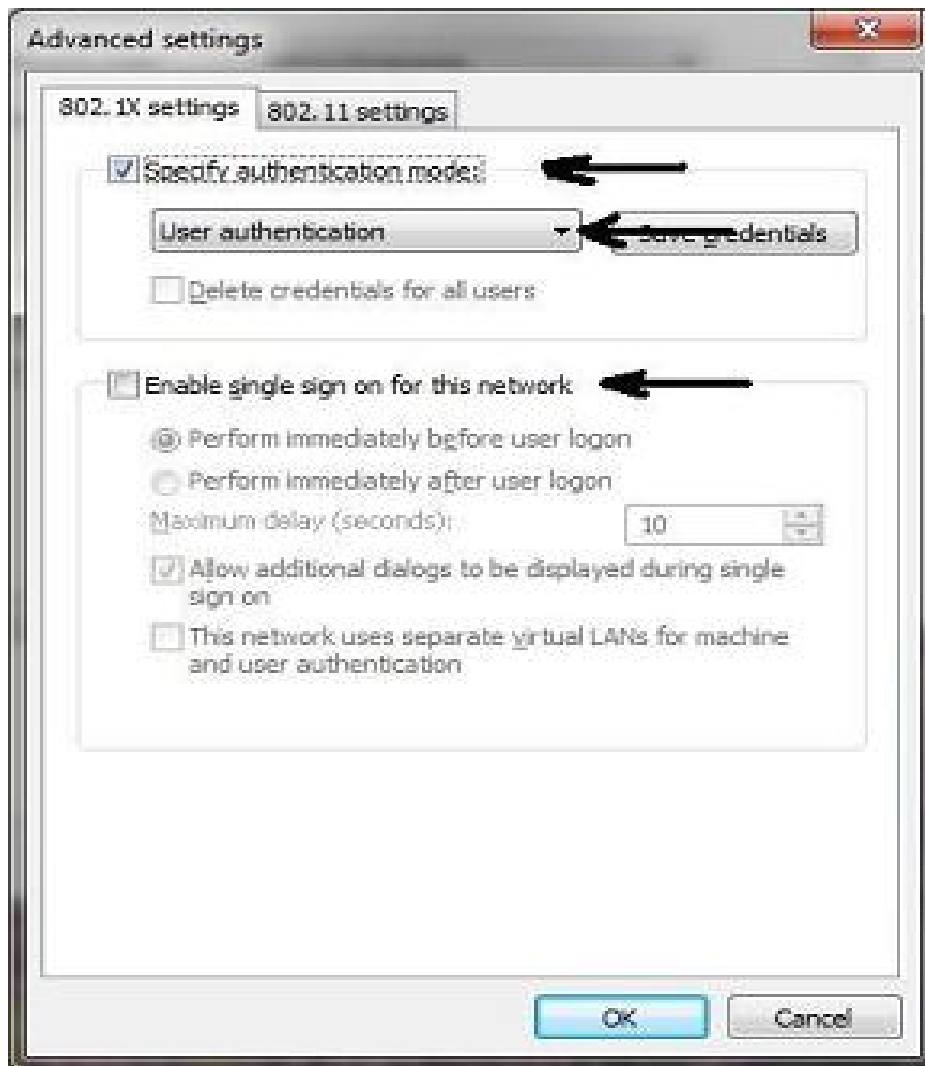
Advanced settings

802.1X settings | 802.11 settings

Specify authentication mode:

User authentication

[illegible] credentials

Delete credentials for all users

Enable single sign on for this network

Perform immediately before user logon

Perform immediately after user logon

Maximum delay (seconds): 10

Allow additional dialogs to be displayed during single sign on

This network uses separate virtual LANs for machine and user authentication

OK

Cancel